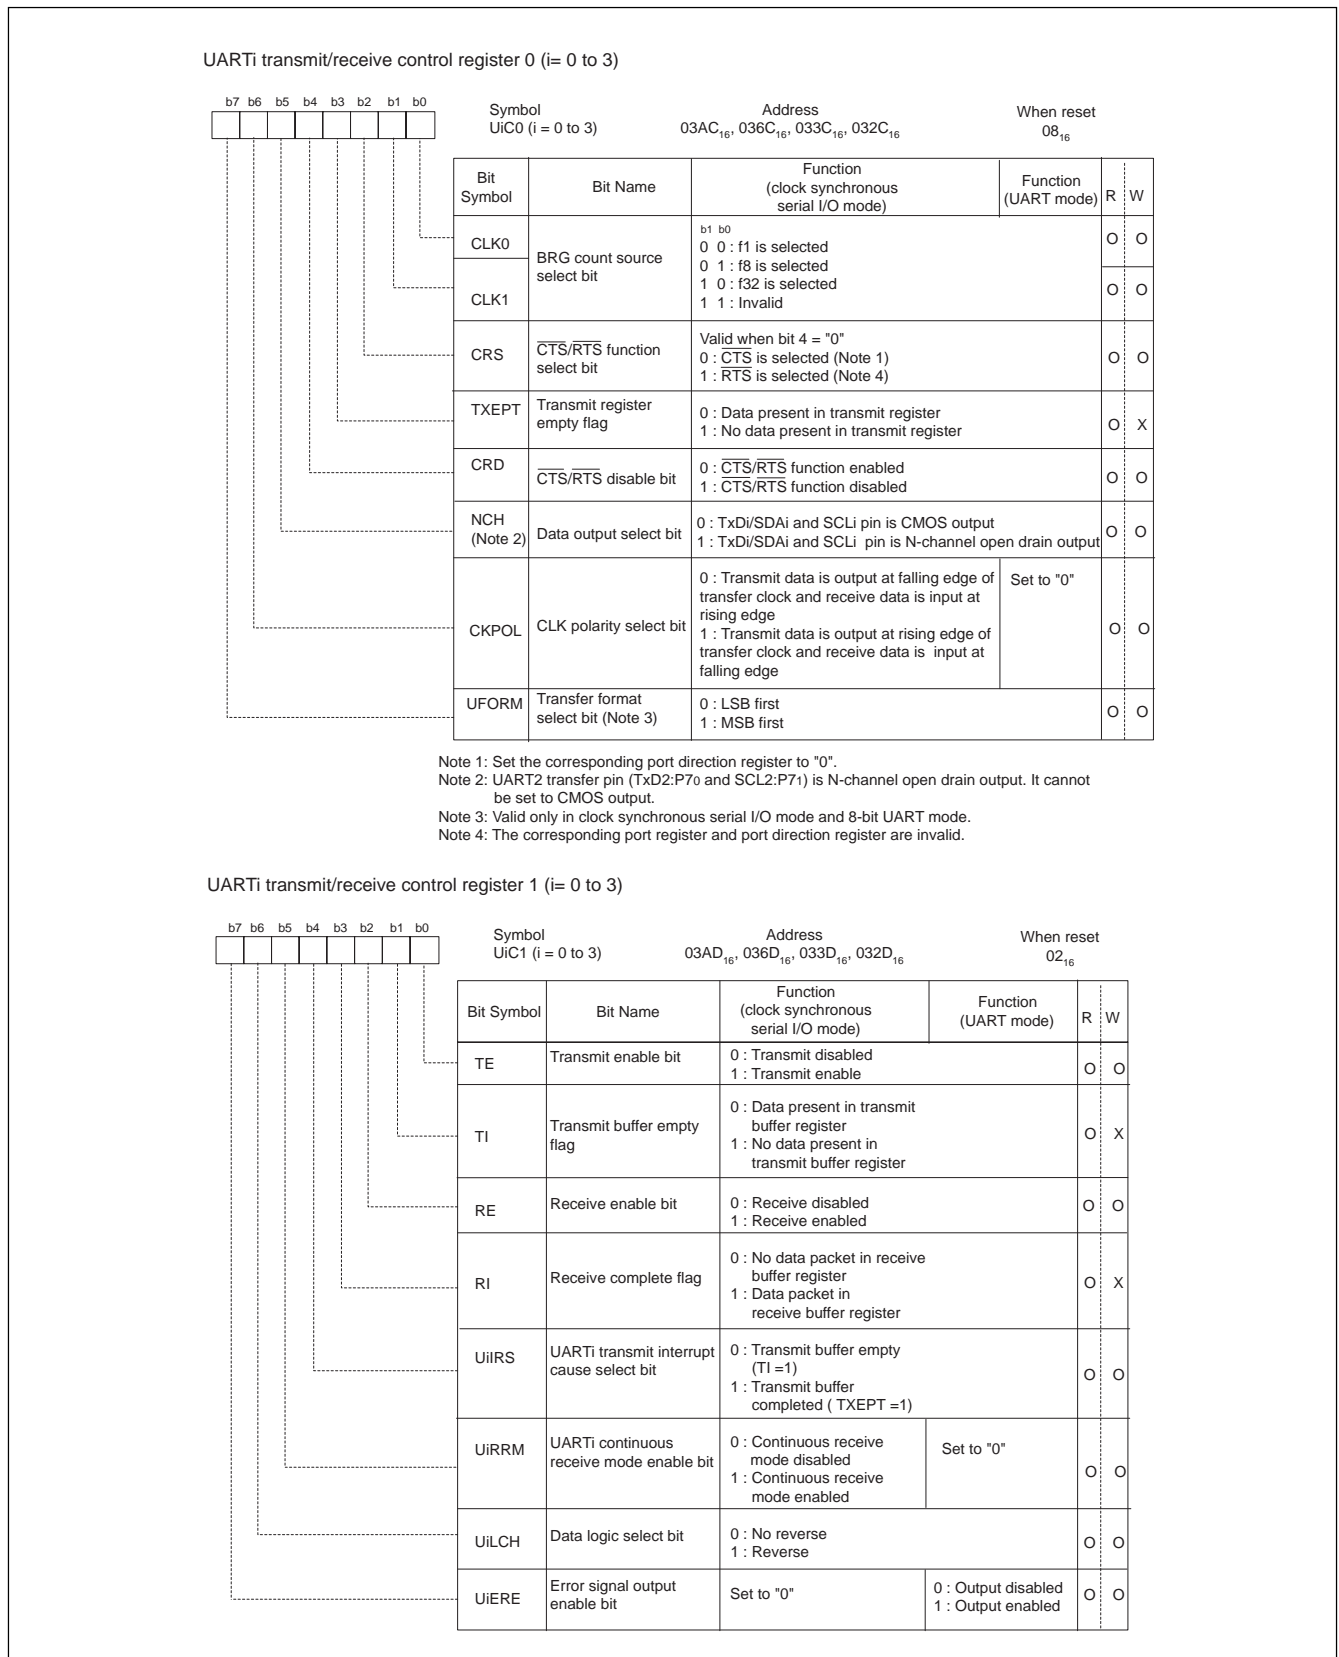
UARTi transmit/receive control register 0 (i= 0 to 3)

b7 b6 b5 b4 b3 b2 b1 b0

Symbol
UiC0 (i = 0 to 3)

Address
03AC$_{16}$, 036C$_{16}$, 033C$_{16}$, 032C$_{16}$

When reset
08$_{16}$

| Bit Symbol | Bit Name | Function (clock synchronous serial I/O mode) | Function (UART mode) | R | W |
|---|---|---|---|---|---|
| CLK0 | BRG count source select bit | b1 b0<br>0 0 : f1 is selected<br>0 1 : f8 is selected<br>1 0 : f32 is selected<br>1 1 : Invalid | | O | O |
| CLK1 | | | | O | O |
| CRS | $\overline{CTS}$/$\overline{RTS}$ function select bit | Valid when bit 4 = "0"<br>0 : $\overline{CTS}$ is selected (Note 1)<br>1 : $\overline{RTS}$ is selected (Note 4) | | O | O |
| TXEPT | Transmit register empty flag | 0 : Data present in transmit register<br>1 : No data present in transmit register | | O | X |
| CRD | $\overline{CTS}$/$\overline{RTS}$ disable bit | 0 : $\overline{CTS}$/$\overline{RTS}$ function enabled<br>1 : $\overline{CTS}$/$\overline{RTS}$ function disabled | | O | O |
| NCH (Note 2) | Data output select bit | 0 : TxDi/SDAi and SCLi pin is CMOS output<br>1 : TxDi/SDAi and SCLi pin is N-channel open drain output | | O | O |
| CKPOL | CLK polarity select bit | 0 : Transmit data is output at falling edge of transfer clock and receive data is input at rising edge<br>1 : Transmit data is output at rising edge of transfer clock and receive data is input at falling edge | Set to "0" | O | O |
| UFORM | Transfer format select bit (Note 3) | 0 : LSB first<br>1 : MSB first | | O | O |

Note 1: Set the corresponding port direction register to "0".
Note 2: UART2 transfer pin (TxD2:P7$_0$ and SCL2:P7$_1$) is N-channel open drain output. It cannot be set to CMOS output.
Note 3: Valid only in clock synchronous serial I/O mode and 8-bit UART mode.
Note 4: The corresponding port register and port direction register are invalid.

UARTi transmit/receive control register 1 (i= 0 to 3)

b7 b6 b5 b4 b3 b2 b1 b0

Symbol
UiC1 (i = 0 to 3)

Address
03AD$_{16}$, 036D$_{16}$, 033D$_{16}$, 032D$_{16}$

When reset
02$_{16}$

| Bit Symbol | Bit Name | Function (clock synchronous serial I/O mode) | Function (UART mode) | R | W |
|---|---|---|---|---|---|
| TE | Transmit enable bit | 0 : Transmit disabled<br>1 : Transmit enable | | O | O |
| TI | Transmit buffer empty flag | 0 : Data present in transmit buffer register<br>1 : No data present in transmit buffer register | | O | X |
| RE | Receive enable bit | 0 : Receive disabled<br>1 : Receive enabled | | O | O |
| RI | Receive complete flag | 0 : No data packet in receive buffer register<br>1 : Data packet in receive buffer register | | O | X |
| UiIRS | UARTi transmit interrupt cause select bit | 0 : Transmit buffer empty (TI =1)<br>1 : Transmit buffer completed ( TXEPT =1) | | O | O |
| UiRRM | UARTi continuous receive mode enable bit | 0 : Continuous receive mode disabled<br>1 : Continuous receive mode enabled | Set to "0" | O | O |
| UiLCH | Data logic select bit | 0 : No reverse<br>1 : Reverse | | O | O |
| UiERE | Error signal output enable bit | Set to "0" | 0 : Output disabled<br>1 : Output enabled | O | O |